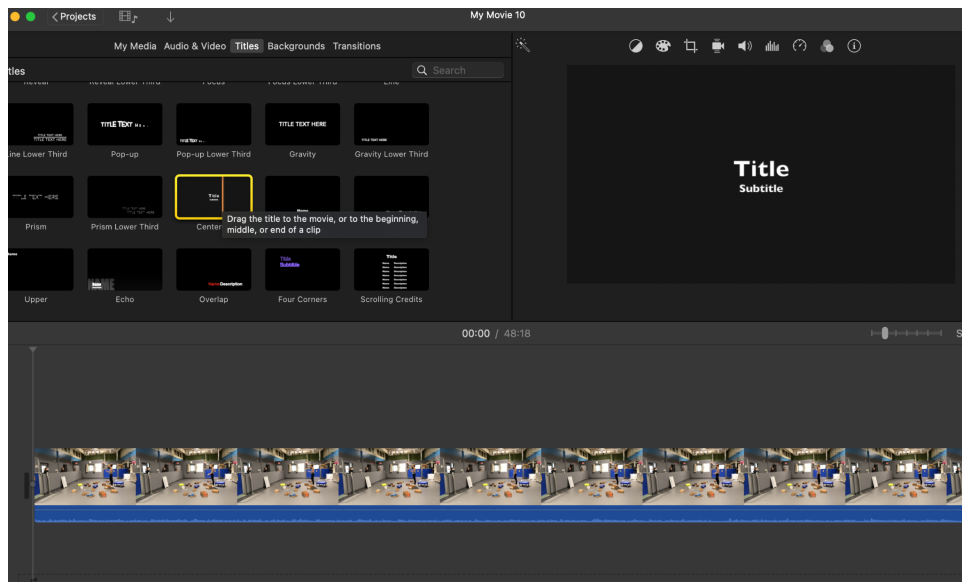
< Projects

My Movie 10

My Media Audio & Video Titles Backgrounds Transitions

tles

Search

Reveal Reveal Lower Third Focus Focus Lower Third Line

TITLE TEXT HERE

TITLE TEXT HERE

TITLE TEXT HERE

Line Lower Third

Pop-up

Pop-up Lower Third

Gravity

Gravity Lower Third

TITLE TEXT HERE

Prism

Prism Lower Third

Center

Drag the title to the movie, or to the beginning, middle, or end of a clip

Upper

Echo

Overlap

Four Corners

Scrolling Credits

Title

Subtitle

Title
Subtitle

00:00 / 48:18